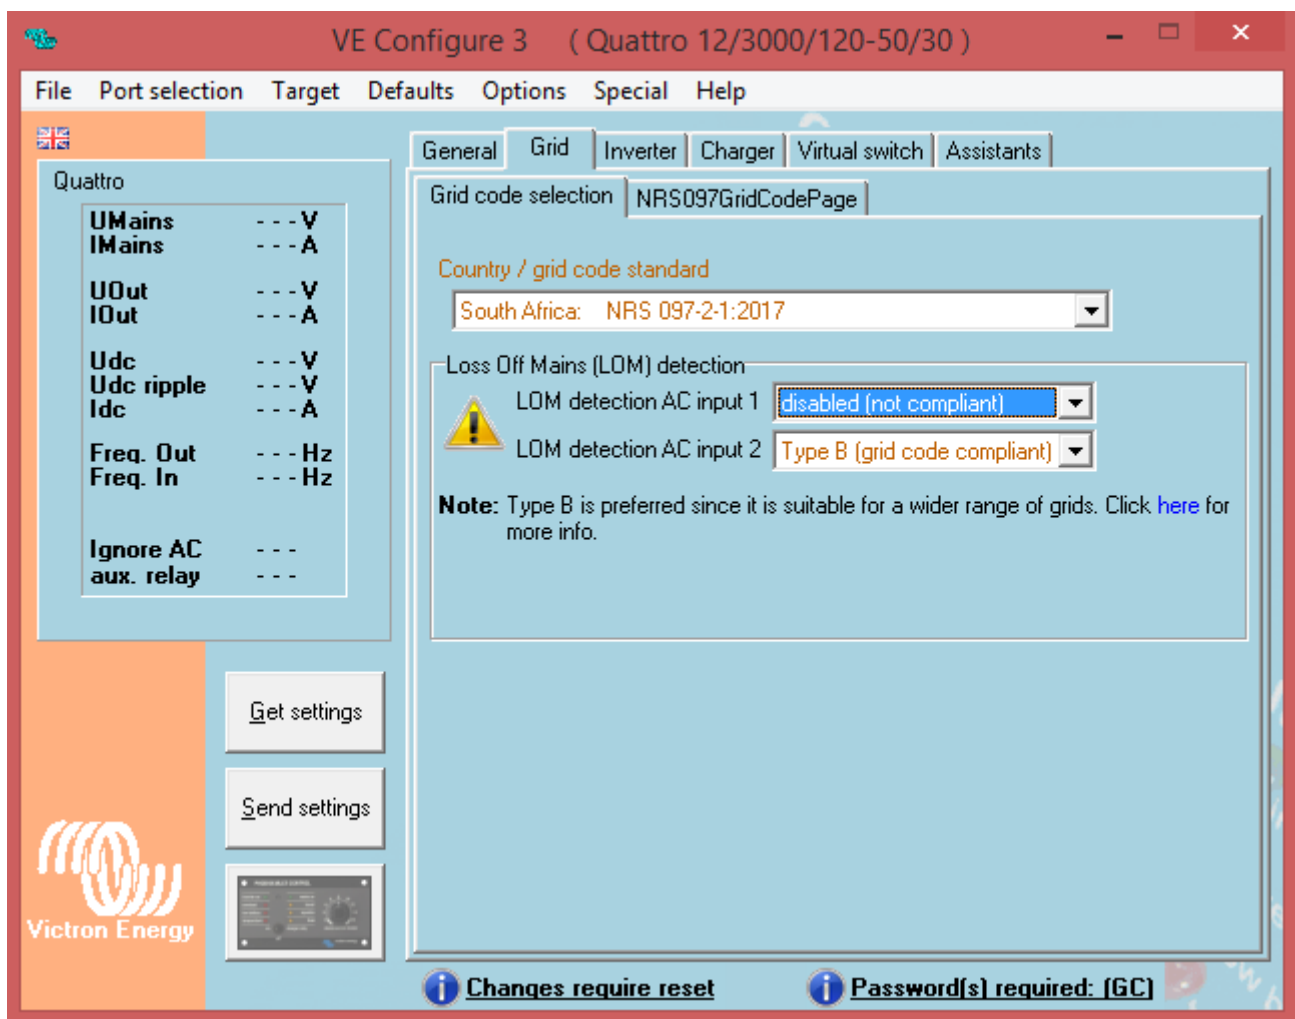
VE Configure 3 ( Quattro 12/3000/120-50/30 )

File Port selection Target Defaults Options Special Help

Quattro

| | |
|---|---|
| UMains | - - - V |
| IMains | - - - A |
| UOut | - - - V |
| IOut | - - - A |
| Udc | - - - V |
| Udc ripple | - - - V |
| Idc | - - - A |
| Freq. Out | - - - Hz |
| Freq. In | - - - Hz |
| Ignore AC | - - - |
| aux. relay | - - - |

Get settings

Send settings

Victron Energy

General Grid Inverter Charger Virtual switch Assistants

Grid code selection NRS097GridCodePage

Country / grid code standard

South Africa: NRS 097-2-1:2017

Loss Off Mains (LOM) detection

LOM detection AC input 1 disabled (not compliant)

LOM detection AC input 2 Type B (grid code compliant)

Note: Type B is preferred since it is suitable for a wider range of grids. Click here for more info.

Changes require reset

Password(s) required: (GC)